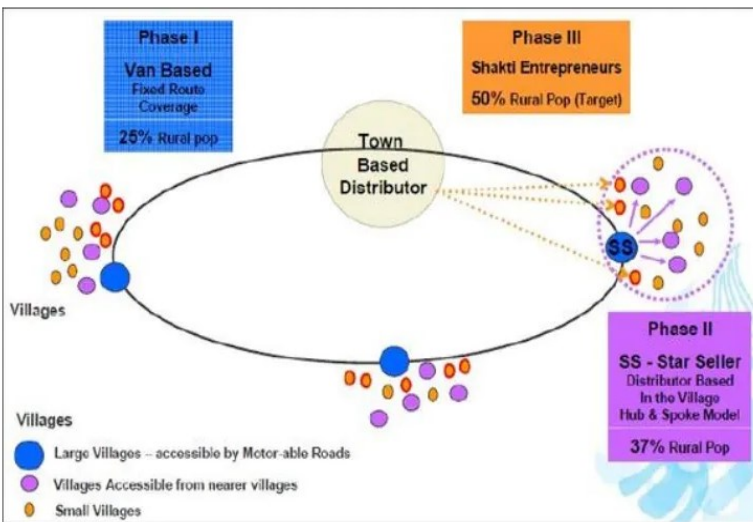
Phase I
Van Based
Fixed Route Coverage
25% Rural pop

Phase III
Shakti Entrepreneurs
50% Rural Pop (Target)

Town Based Distributor

SS

Villages

Phase II
SS - Star Seller
Distributor Based In the Village
Hub & Spoke Model
37% Rural Pop

Villages
Large Villages -- accesible by Motor-able Roads
Villages Accessible from nearer villages
Small Villages